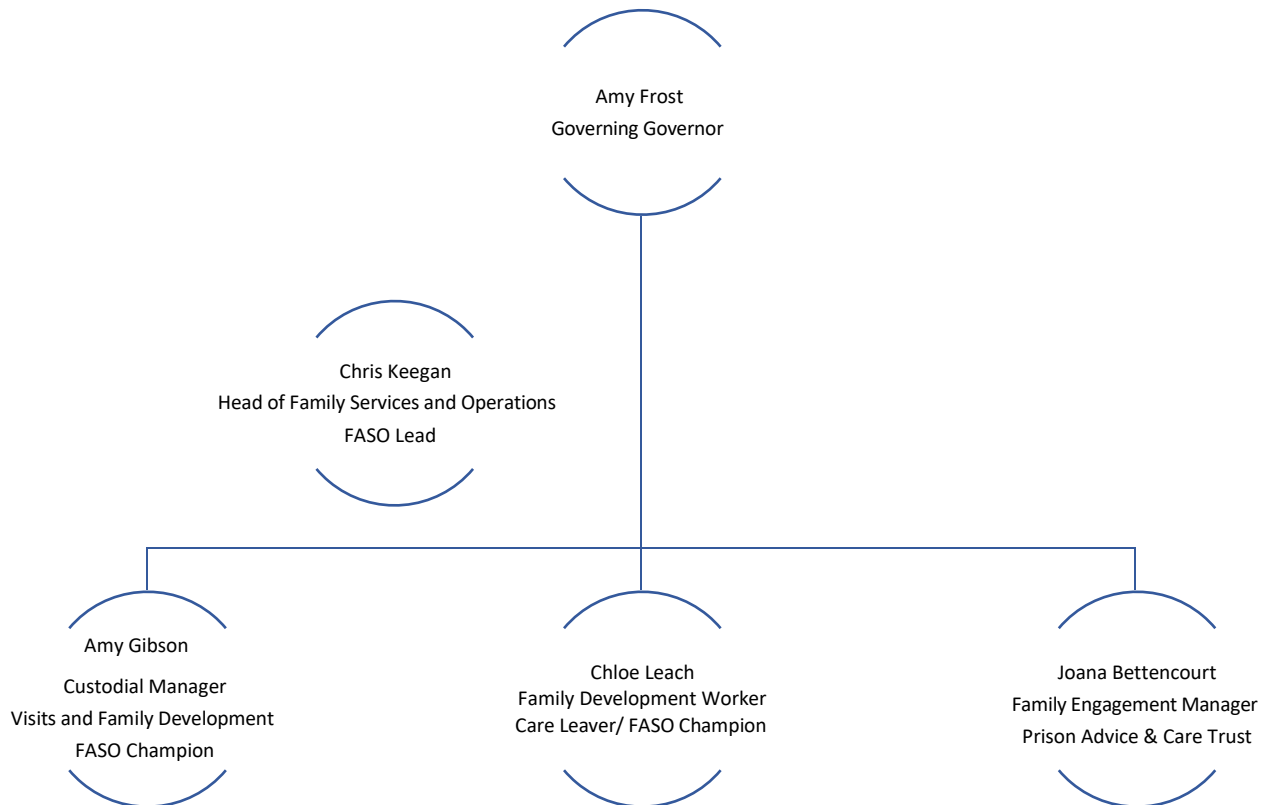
Amy Frost
Governing Governor

Chris Keegan
Head of Family Services and Operations
FASO Lead

Amy Gibson
Custodial Manager
Visits and Family Development
FASO Champion

Chloe Leach
Family Development Worker
Care Leaver/ FASO Champion

Joana Bettencourt
Family Engagement Manager
Prison Advice & Care Trust